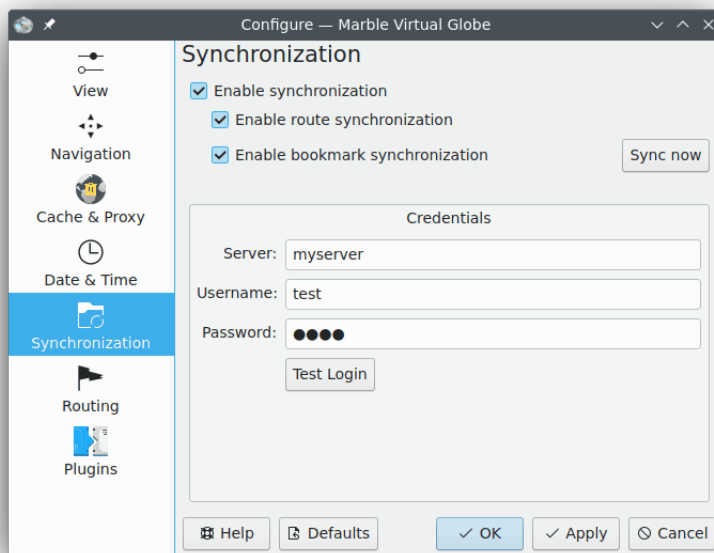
Configure — Marble Virtual Globe

View

Navigation

Cache & Proxy

Date & Time

Synchronization

Routing

Plugins

Synchronization

Enable synchronization

Enable route synchronization

Enable bookmark synchronization

Sync now

Credentials

Server: myserver

Username: test

Password: ●●●●

Test Login

Help

Defaults

OK

Apply

Cancel